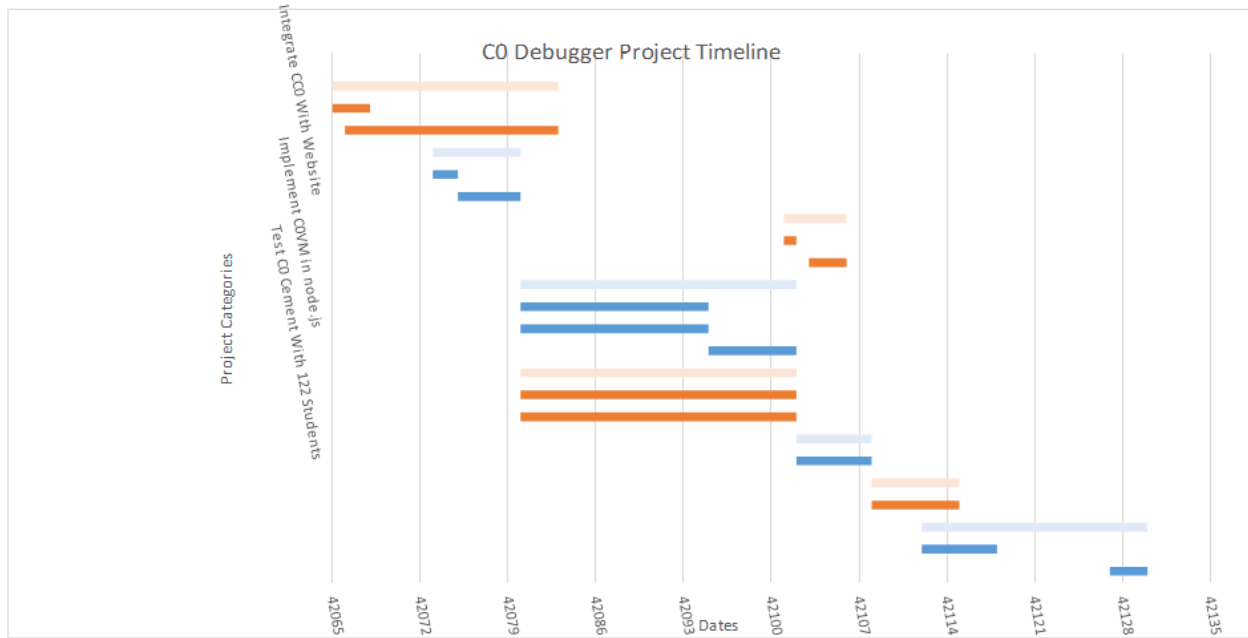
C0 Debugger Project Timeline

Project Categories

Integrate CC0 With Website
Implement C0VM in node.js
Test C0 Cement With 122 Students

42065
42072
42079
42086
42093
42100
42107
42114
42121
42128
42135

Dates